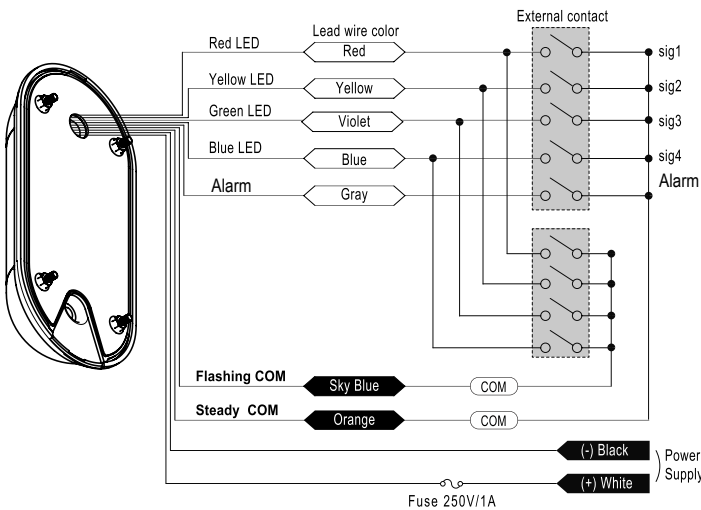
External contact

Lead wire color

Red LED
Red
sig1

Yellow LED
Yellow
sig2

Green LED
Violet
sig3

Blue LED
Blue
sig4

Alarm
Gray
Alarm

Flashing COM
Sky Blue
COM

Steady COM
Orange
COM

(-) Black
(+) White
Power Supply

Fuse 250V/1A